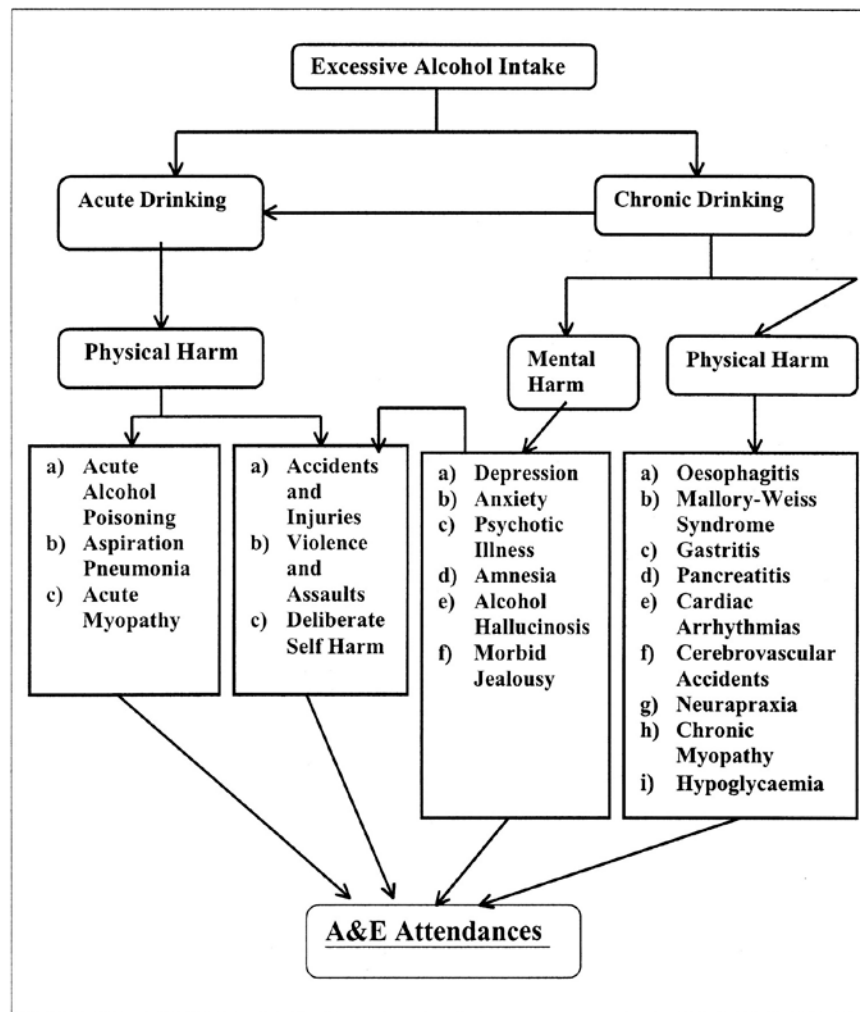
Excessive Alcohol Intake

Acute Drinking

Chronic Drinking

Physical Harm

Mental Harm

Physical Harm

a) Acute Alcohol Poisoning
b) Aspiration Pneumonia
c) Acute Myopathy

a) Accidents and Injuries
b) Violence and Assaults
c) Deliberate Self Harm

a) Depression
b) Anxiety
c) Psychotic Illness
d) Amnesia
e) Alcohol Hallucinosis
f) Morbid Jealousy

a) Oesophagitis
b) Mallory-Weiss Syndrome
c) Gastritis
d) Pancreatitis
e) Cardiac Arrhythmias
f) Cerebrovascular Accidents
g) Neurapraxia
h) Chronic Myopathy
i) Hypoglycaemia

A&E Attendances